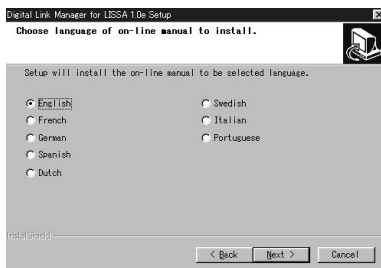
Digital Link Manager for LISSA 1.0e Setup

Choose language of on-line manual to install.

Setup will install the on-line manual to be selected language.

English
French
German
Spanish
Dutch

Swedish
Italian
Portuguese

InstallShield

< Back
Next >
Cancel